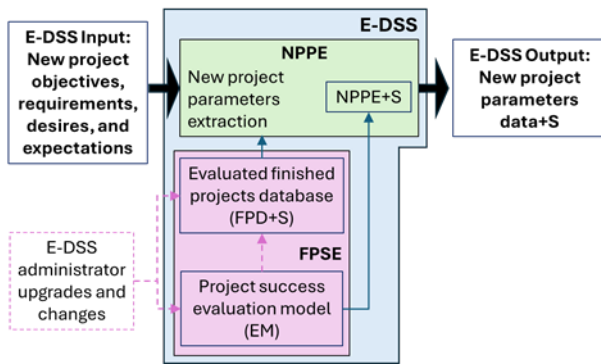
E-DSS Input: New project objectives, requirements, desires, and expectations

E-DSS

NPPE

New project parameters extraction

NPPE+S

E-DSS Output: New project parameters data+S

Evaluated finished projects database (FPD+S)

FPSE

E-DSS administrator upgrades and changes

Project success evaluation model (EM)